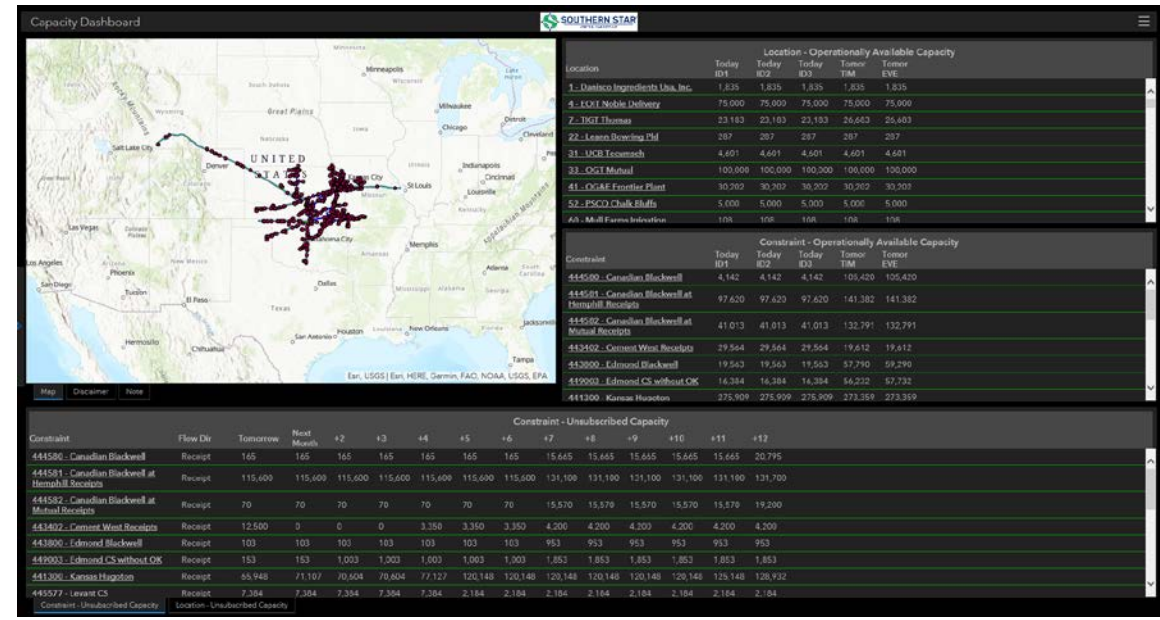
Capacity Dashboard

SOUTHERN STAR

Minneapolis
Milwaukee
Detroit
Chicago
Cleveland
Salt Lake City
Denver
UNITED STATES
Kansas City
Indianapolis
Cincinnati
St Louis
Louisville
Las Vegas
Oklahoma City
Memphis
Los Angeles
Phoenix
San Diego
Tucson
El Paso
Dallas
Atlanta
Houston
New Orleans
San Antonio
Hermosillo
Chihuahua
Tampa
Great Plains
Esri, USGS | Esri, HERE, Garmin, FAO, NOAA, USGS, EPA

Map | Disclaimer | Note

Location - Operationally Available Capacity

| Location | Today ID1 | Today ID2 | Today ID3 | Tomor TIM | Tomor EVE |
|---|---|---|---|---|---|
| 1 - Danisco Ingredients Usa, Inc. | 1,835 | 1,835 | 1,835 | 1,835 | 1,835 |
| 4 - EOIT Noble Delivery | 75,000 | 75,000 | 75,000 | 75,000 | 75,000 |
| 7 - TIGT Thomas | 23,183 | 23,183 | 23,183 | 26,663 | 26,603 |
| 22 - Leann Dowring Pld | 287 | 287 | 287 | 287 | 287 |
| 31 - UCB Tecumseh | 4,601 | 4,601 | 4,601 | 4,601 | 4,601 |
| 33 - OGT Mutual | 100,000 | 100,000 | 100,000 | 100,000 | 100,000 |
| 41 - OG&E Frontier Plant | 30,202 | 30,202 | 30,202 | 30,202 | 30,202 |
| 52 - PSCO Chalk Bluffs | 5,000 | 5,000 | 5,000 | 5,000 | 5,000 |
| 60 - Mull Farms Irrigation | 108 | 108 | 108 | 108 | 108 |

Constraint - Operationally Available Capacity

| Constraint | Today ID1 | Today ID2 | Today ID3 | Tomor TIM | Tomor EVE |
|---|---|---|---|---|---|
| 444580 - Canadian Blackwell | 4,142 | 4,142 | 4,142 | 105,420 | 105,420 |
| 444581 - Canadian Blackwell at Hemphill Receipts | 97,620 | 97,620 | 97,620 | 141,382 | 141,382 |
| 444582 - Canadian Blackwell at Mutual Receipts | 41,013 | 41,013 | 41,013 | 132,791 | 132,791 |
| 443402 - Cement West Receipts | 29,564 | 29,564 | 29,564 | 19,612 | 19,612 |
| 443800 - Edmond Blackwell | 19,563 | 19,563 | 19,563 | 57,790 | 59,290 |
| 449003 - Edmond CS without OK | 16,384 | 16,384 | 16,384 | 56,232 | 57,732 |
| 441300 - Kansas Hugoton | 275,909 | 275,909 | 275,909 | 273,359 | 273,359 |

Constraint - Unsubscribed Capacity

| Constraint | Flow Dir | Tomorrow | Next Month | +2 | +3 | +4 | +5 | +6 | +7 | +8 | +9 | +10 | +11 | +12 |
|---|---|---|---|---|---|---|---|---|---|---|---|---|---|---|
| 444580 - Canadian Blackwell | Receipt | 165 | 165 | 165 | 165 | 165 | 165 | 165 | 15,665 | 15,665 | 15,665 | 15,665 | 15,665 | 20,795 |
| 444581 - Canadian Blackwell at Hemphill Receipts | Receipt | 115,600 | 115,600 | 115,600 | 115,600 | 115,600 | 115,600 | 115,600 | 131,100 | 131,100 | 131,100 | 131,100 | 131,100 | 131,700 |
| 444582 - Canadian Blackwell at Mutual Receipts | Receipt | 70 | 70 | 70 | 70 | 70 | 70 | 70 | 15,570 | 15,570 | 15,570 | 15,570 | 15,570 | 19,200 |
| 443402 - Cement West Receipts | Receipt | 12,500 | 0 | 0 | 0 | 3,350 | 3,350 | 3,350 | 4,200 | 4,200 | 4,200 | 4,200 | 4,200 | 4,200 |
| 443800 - Edmond Blackwell | Receipt | 103 | 103 | 103 | 103 | 103 | 103 | 103 | 953 | 953 | 953 | 953 | 953 | 953 |
| 449003 - Edmond CS without OK | Receipt | 153 | 153 | 1,003 | 1,003 | 1,003 | 1,003 | 1,003 | 1,853 | 1,853 | 1,853 | 1,853 | 1,853 | 1,853 |
| 441300 - Kansas Hugoton | Receipt | 65,948 | 71,107 | 70,604 | 70,604 | 77,127 | 120,148 | 120,148 | 120,148 | 120,148 | 120,148 | 120,148 | 125,148 | 128,932 |
| 445577 - Levant CS | Receipt | 7,384 | 7,384 | 7,384 | 7,384 | 7,384 | 2,184 | 2,184 | 2,184 | 2,184 | 2,184 | 2,184 | 2,184 | 2,184 |

Constraint - Unsubscribed Capacity | Location - Unsubscribed Capacity